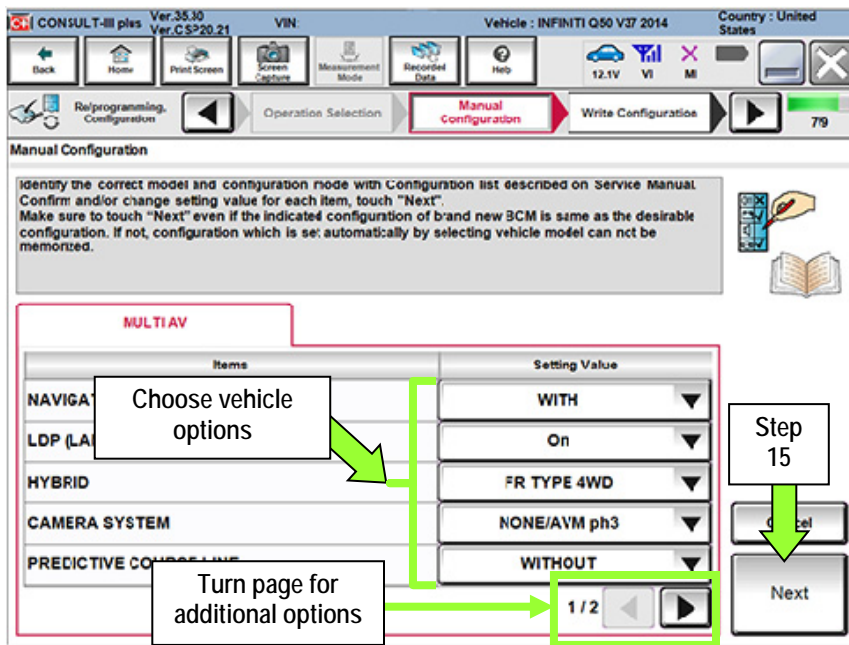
CONSULT-III plus Ver.35.30 Ver.CSP20.21 VIN: Vehicle : INFINITI Q50 V37 2014 Country : United States

Back Home Print Screen Screen Capture Measurement Mode Recorded Data Help 12.1V VI MI

Re/programming, Configuration Operation Selection Manual Configuration Write Configuration 7/9

Manual Configuration

Identify the correct model and configuration mode with Configuration list described on Service Manual. Confirm and/or change setting value for each item, touch "Next".
Make sure to touch "Next" even if the indicated configuration of brand new BCM is same as the desirable configuration. If not, configuration which is set automatically by selecting vehicle model can not be memorized.

MULTI AV

| Items | Setting Value |
|---|---|
| NAVIGAT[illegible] | WITH |
| LDP (LA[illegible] | On |
| HYBRID | FR TYPE 4WD |
| CAMERA SYSTEM | NONE/AVM ph3 |
| PREDICTIVE CO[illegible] | WITHOUT |

Choose vehicle options

Step 15

C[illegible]el

Next

Turn page for additional options

1/2